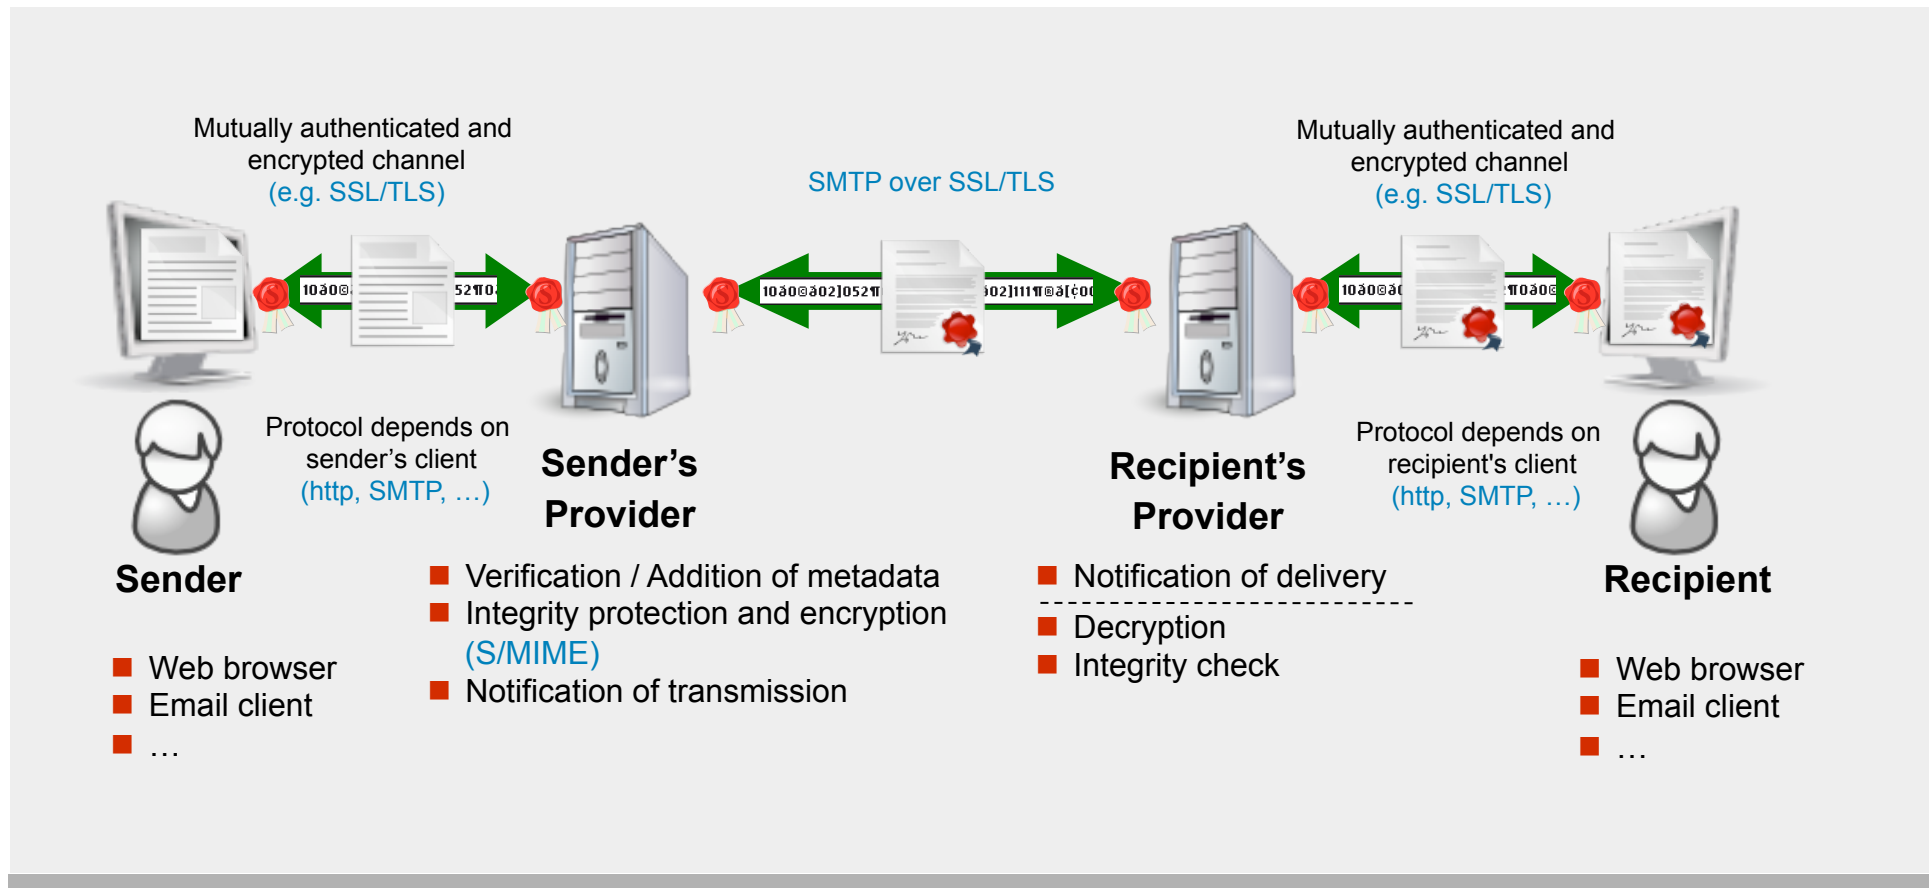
Mutually authenticated and encrypted channel (e.g. SSL/TLS)

SMTP over SSL/TLS

Mutually authenticated and encrypted channel (e.g. SSL/TLS)

Protocol depends on sender's client (http, SMTP, …)

Sender's Provider

Recipient's Provider

Protocol depends on recipient's client (http, SMTP, …)

Sender

- Web browser
- Email client
- …

- Verification / Addition of metadata
- Integrity protection and encryption (S/MIME)
- Notification of transmission

- Notification of delivery
- Decryption
- Integrity check

Recipient

- Web browser
- Email client
- …